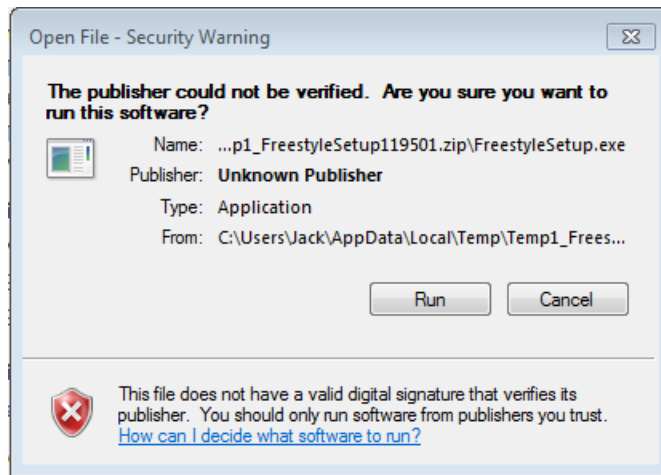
Open File - Security Warning

The publisher could not be verified. Are you sure you want to run this software?

Name: ...p1_FreestyleSetup119501.zip\FreestyleSetup.exe

Publisher: Unknown Publisher

Type: Application

From: C:\Users\Jack\AppData\Local\Temp\Temp1_Frees...

Run

Cancel

This file does not have a valid digital signature that verifies its publisher. You should only run software from publishers you trust.
How can I decide what software to run?